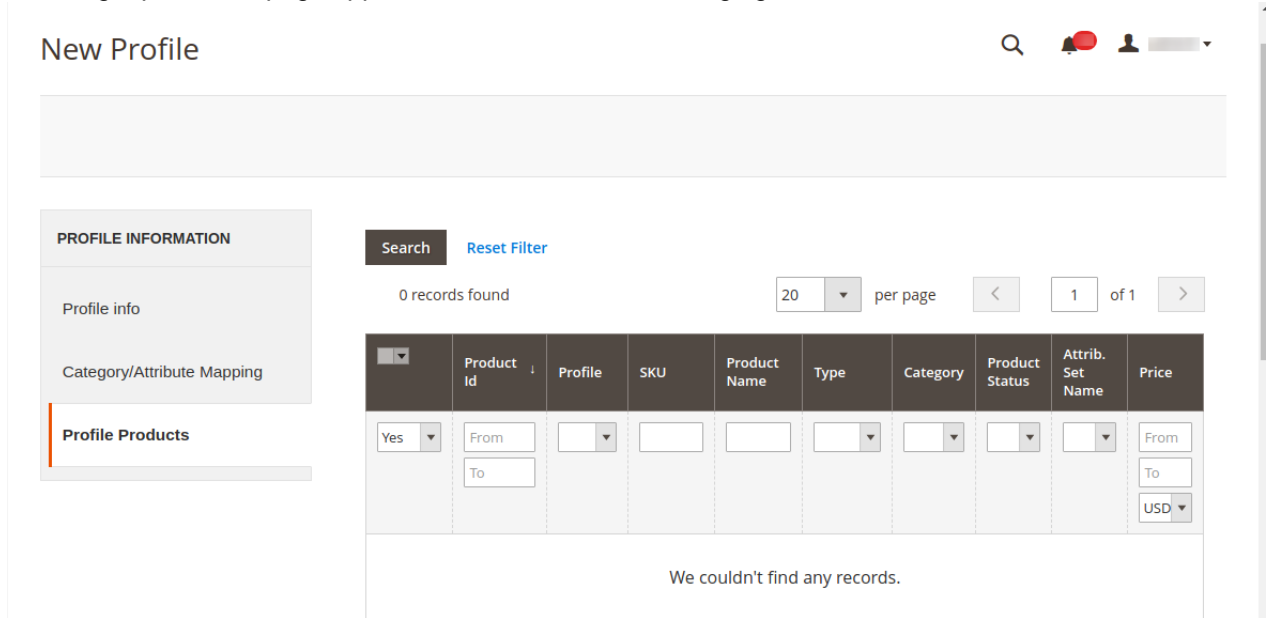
New Profile

PROFILE INFORMATION

Profile info

Category/Attribute Mapping

Profile Products

Search Reset Filter

0 records found

20 per page 1 of 1

| | Product Id | Profile | SKU | Product Name | Type | Category | Product Status | Attrib. Set Name | Price |
|---|---|---|---|---|---|---|---|---|---|
| Yes | From To | | | | | | | | From To USD |

We couldn't find any records.